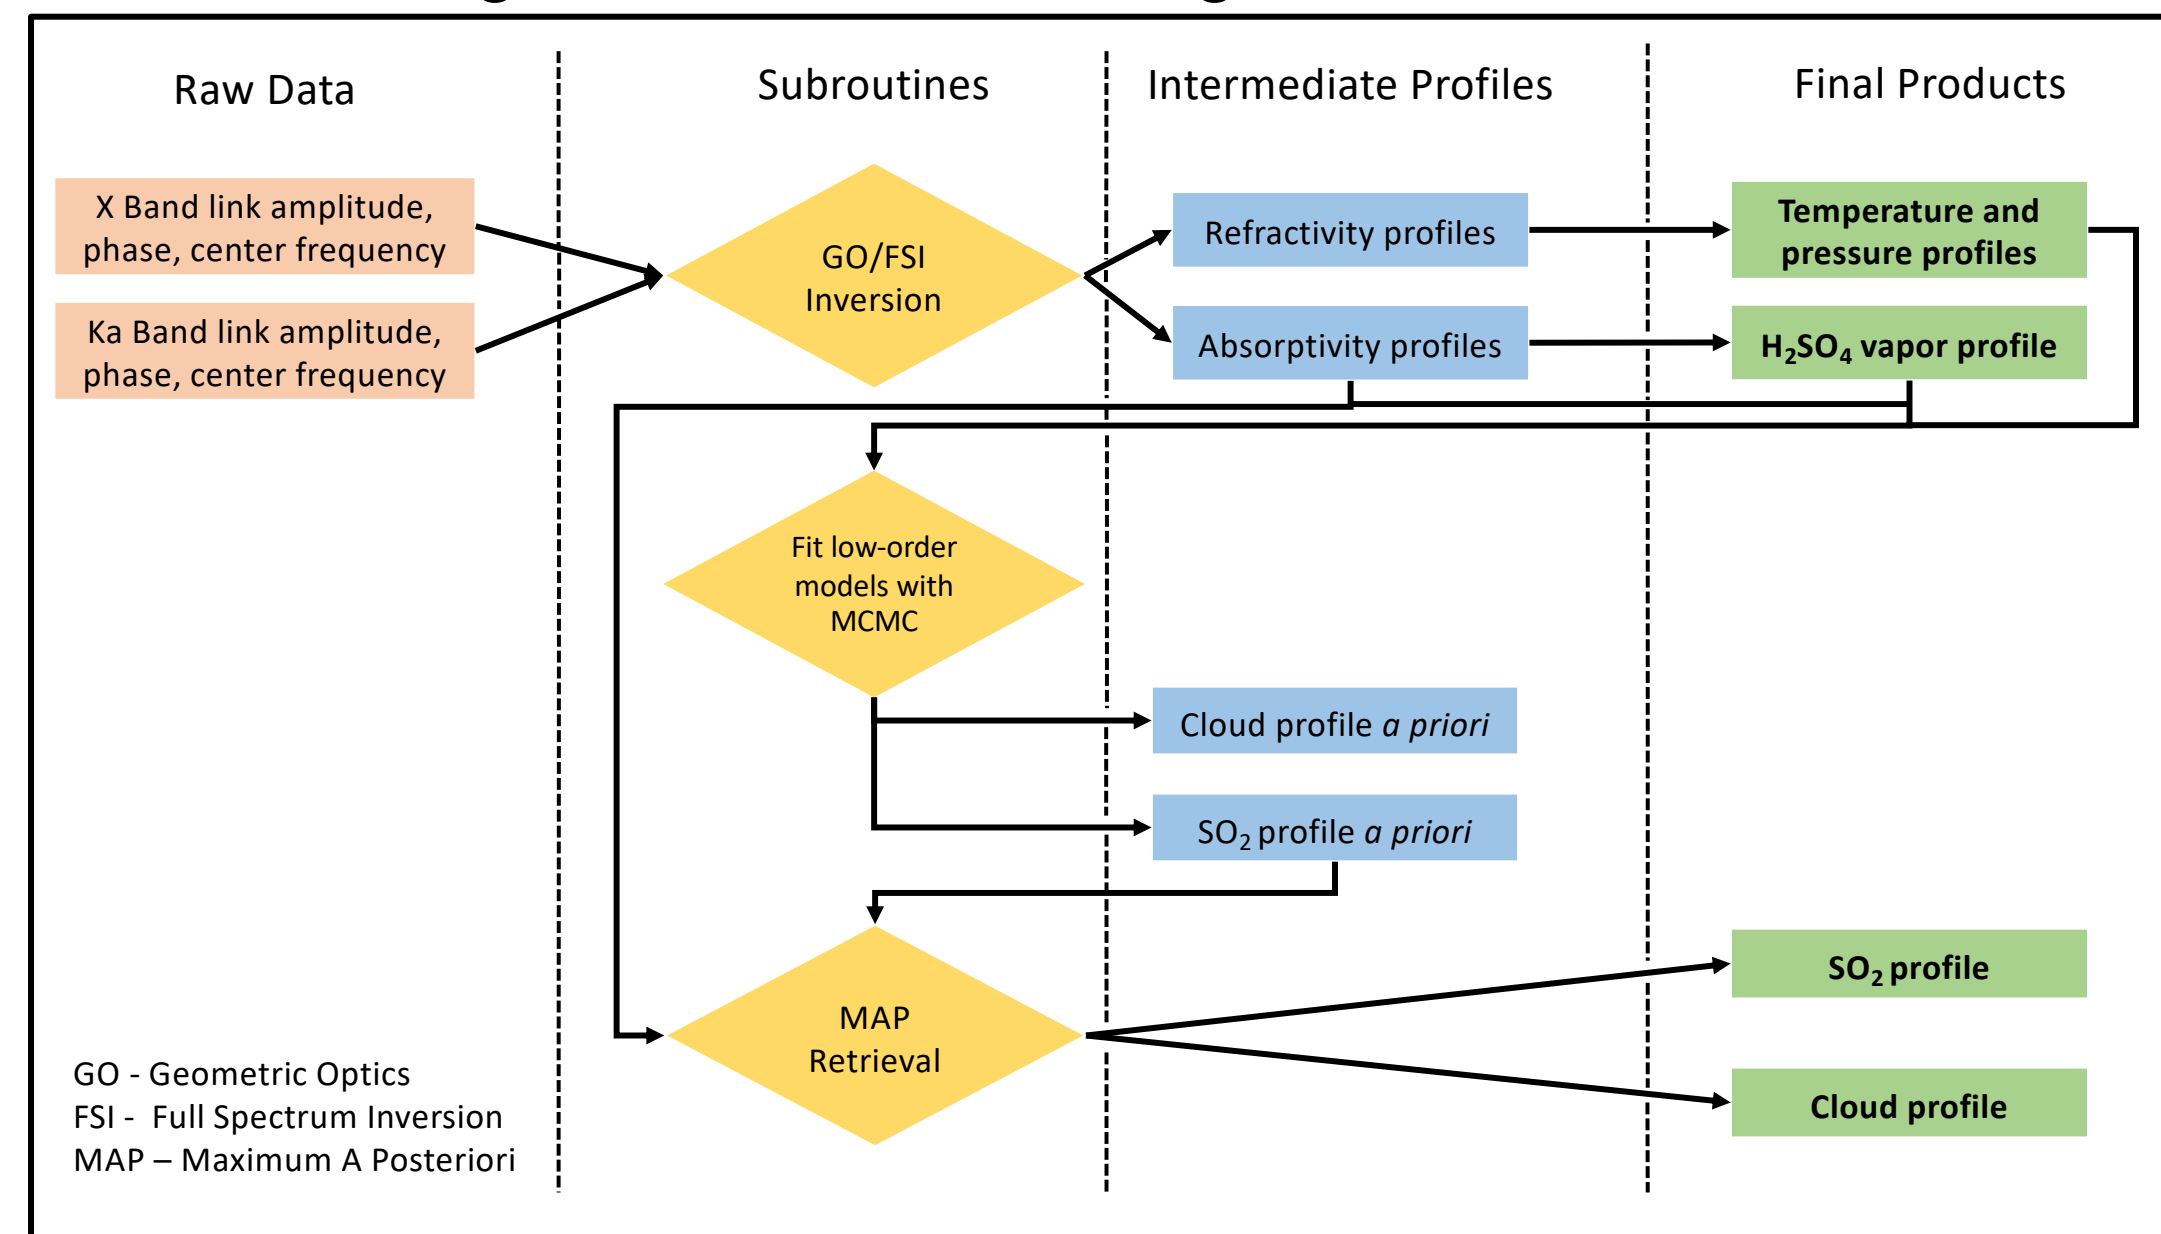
Raw Data

Subroutines

Intermediate Profiles

Final Products

X Band link amplitude, phase, center frequency

Ka Band link amplitude, phase, center frequency

GO/FSI Inversion

Refractivity profiles

Absorptivity profiles

Temperature and pressure profiles

$H_2SO_4$ vapor profile

Fit low-order models with MCMC

Cloud profile *a priori*

$SO_2$ profile *a priori*

MAP Retrieval

$SO_2$ profile

Cloud profile

GO - Geometric Optics
FSI - Full Spectrum Inversion
MAP – Maximum A Posteriori